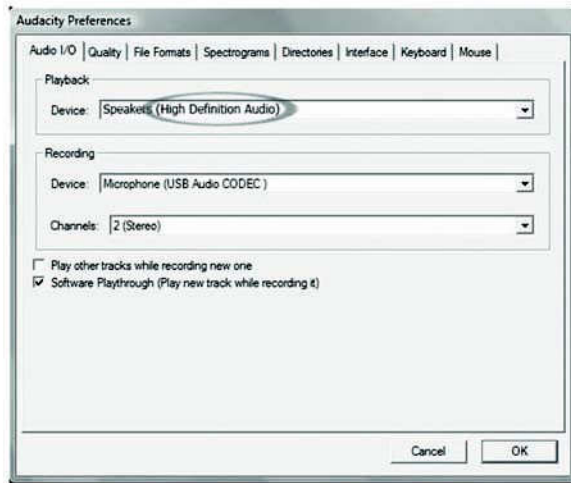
Audacity Preferences

Audio I/O | Quality | File Formats | Spectrograms | Directories | Interface | Keyboard | Mouse

Playback

Device: Speakers (High Definition Audio)

Recording

Device: Microphone (USB Audio CODEC )

Channels: 2 (Stereo)

Play other tracks while recording new one

Software Playthrough (Play new track while recording it)

Cancel

OK